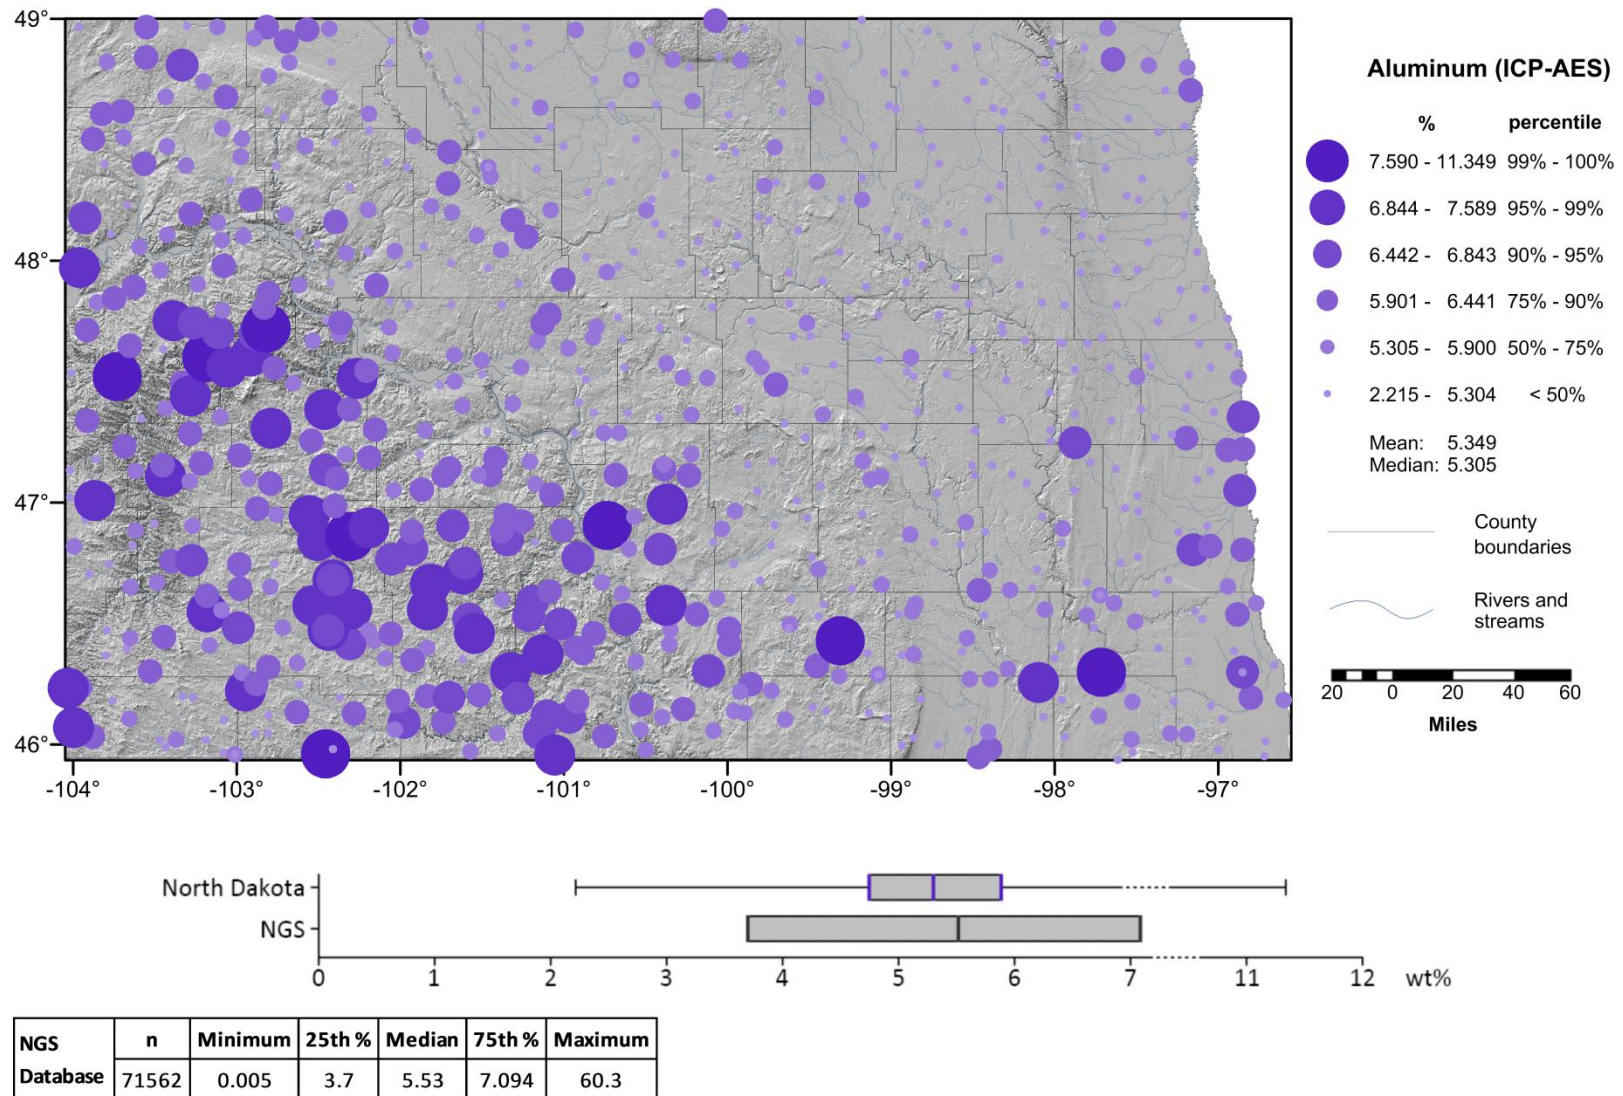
49°
48°
47°
46°
-104°
-103°
-102°
-101°
-100°
-99°
-98°
-97°

Aluminum (ICP-AES)

| % | percentile |
|---|---|
| 7.590 - 11.349 | 99% - 100% |
| 6.844 - 7.589 | 95% - 99% |
| 6.442 - 6.843 | 90% - 95% |
| 5.901 - 6.441 | 75% - 90% |
| 5.305 - 5.900 | 50% - 75% |
| 2.215 - 5.304 | < 50% |

Mean: 5.349
Median: 5.305

County boundaries

Rivers and streams

20 0 20 40 60
Miles

North Dakota
NGS
0 1 2 3 4 5 6 7 11 12 wt%

| NGS Database | n | Minimum | 25th % | Median | 75th % | Maximum |
|---|---|---|---|---|---|---|
| | 71562 | 0.005 | 3.7 | 5.53 | 7.094 | 60.3 |